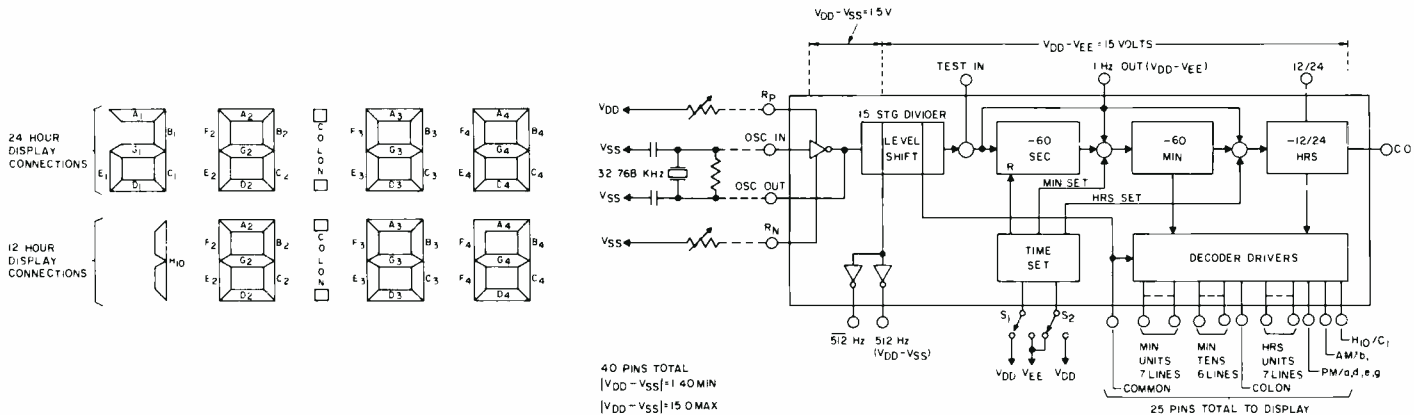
24 HOUR DISPLAY CONNECTIONS

$A_1$ $B_1$ $G_1$ $E_1$ $C_1$ $D_1$

$A_2$ $F_2$ $B_2$ $G_2$ $E_2$ $C_2$ $D_2$

COLON

$A_3$ $F_3$ $B_3$ $G_3$ $E_3$ $C_3$ $D_3$

$A_4$ $F_4$ $B_4$ $G_4$ $E_4$ $C_4$ $D_4$

12 HOUR DISPLAY CONNECTIONS

$M_{10}$

$A_2$ $F_2$ $B_2$ $G_2$ $E_2$ $C_2$ $D_2$

COLON

$A_3$ $F_3$ $B_3$ $G_3$ $E_3$ $C_3$ $D_3$

$A_4$ $F_4$ $B_4$ $G_4$ $E_4$ $C_4$ $D_4$

$V_{DD}-V_{SS}=1.5V$

$V_{DD}-V_{EE}=15$ VOLTS

$V_{DD}$

$R_P$

$V_{SS}$

OSC IN

32 768 KHz

$V_{SS}$

OSC OUT

$V_{SS}$

$R_N$

15 STG DIVIDER

LEVEL SHIFT

TEST IN

1 Hz OUT ($V_{DD}-V_{EE}$)

12/24

-60 SEC

-60 MIN

-12/24 HRS

CO

R

MIN SET

HRS SET

TIME SET

DECODER DRIVERS

$\overline{512}$ Hz

512 Hz ($V_{DD}-V_{SS}$)

$S_1$

$S_2$

$V_{DD}$ $V_{EE}$ $V_{DD}$

MIN UNITS 7 LINES

MIN TENS 6 LINES

HRS UNITS 7 LINES

$H_{10}/C_1$

AM/b,

PM/a,d,e,g

COMMON

COLON

25 PINS TOTAL TO DISPLAY

40 PINS TOTAL

$|V_{DD}-V_{SS}|=1.40$ MIN

$|V_{DD}-V_{SS}|=15.0$ MAX